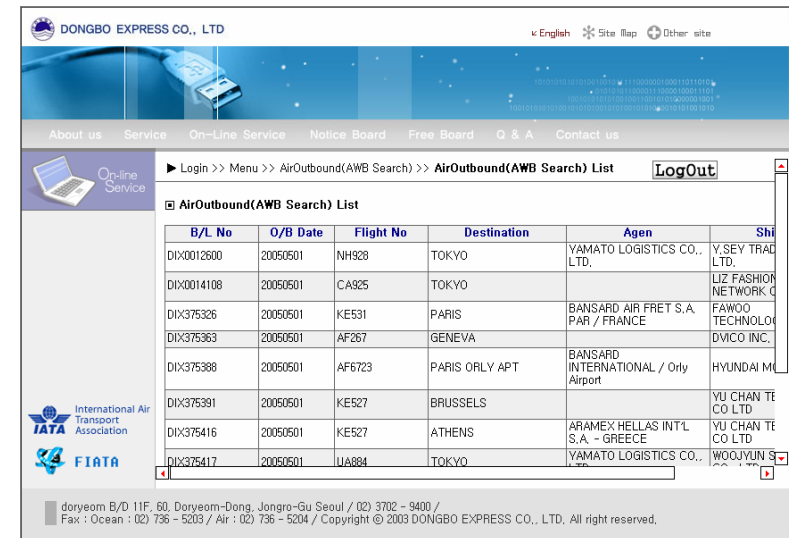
DONGBO EXPRESS CO., LTD

English Site Map Other site

About us Service On-Line Service Notice Board Free Board Q & A Contact us

On-line Service

▶ Login >> Menu >> AirOutbound(AWB Search) >> AirOutbound(AWB Search) List

LogOut

AirOutbound(AWB Search) List

| B/L No | O/B Date | Flight No | Destination | Agen | Shi |
|---|---|---|---|---|---|
| DIX0012600 | 20050501 | NH928 | TOKYO | YAMATO LOGISTICS CO., LTD. | Y.SEY TRAD LTD. |
| DIX0014108 | 20050501 | CA925 | TOKYO | | LIZ FASHION NETWORK C |
| DIX375326 | 20050501 | KE531 | PARIS | BANSARD AIR FRET S.A. PAR / FRANCE | FAWOO TECHNOLO |
| DIX375363 | 20050501 | AF267 | GENEVA | | DVICO INC. |
| DIX375388 | 20050501 | AF6723 | PARIS ORLY APT | BANSARD INTERNATIONAL / Orly Airport | HYUNDAI M |
| DIX375391 | 20050501 | KE527 | BRUSSELS | | YU CHAN TE CO LTD |
| DIX375416 | 20050501 | KE527 | ATHENS | ARAMEX HELLAS INT'L S.A. - GREECE | YU CHAN TE CO LTD |
| DIX375417 | 20050501 | UA884 | TOKYO | YAMATO LOGISTICS CO., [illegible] | WOOJYUN S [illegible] |

International Air Transport Association
IATA
FIATA

doryeom B/D 11F, 60, Doryeom-Dong, Jongro-Gu Seoul / 02) 3702 - 9400 /
Fax : Ocean : 02) 736 - 5203 / Air : 02) 736 - 5204 / Copyright © 2003 DONGBO EXPRESS CO., LTD. All right reserved.